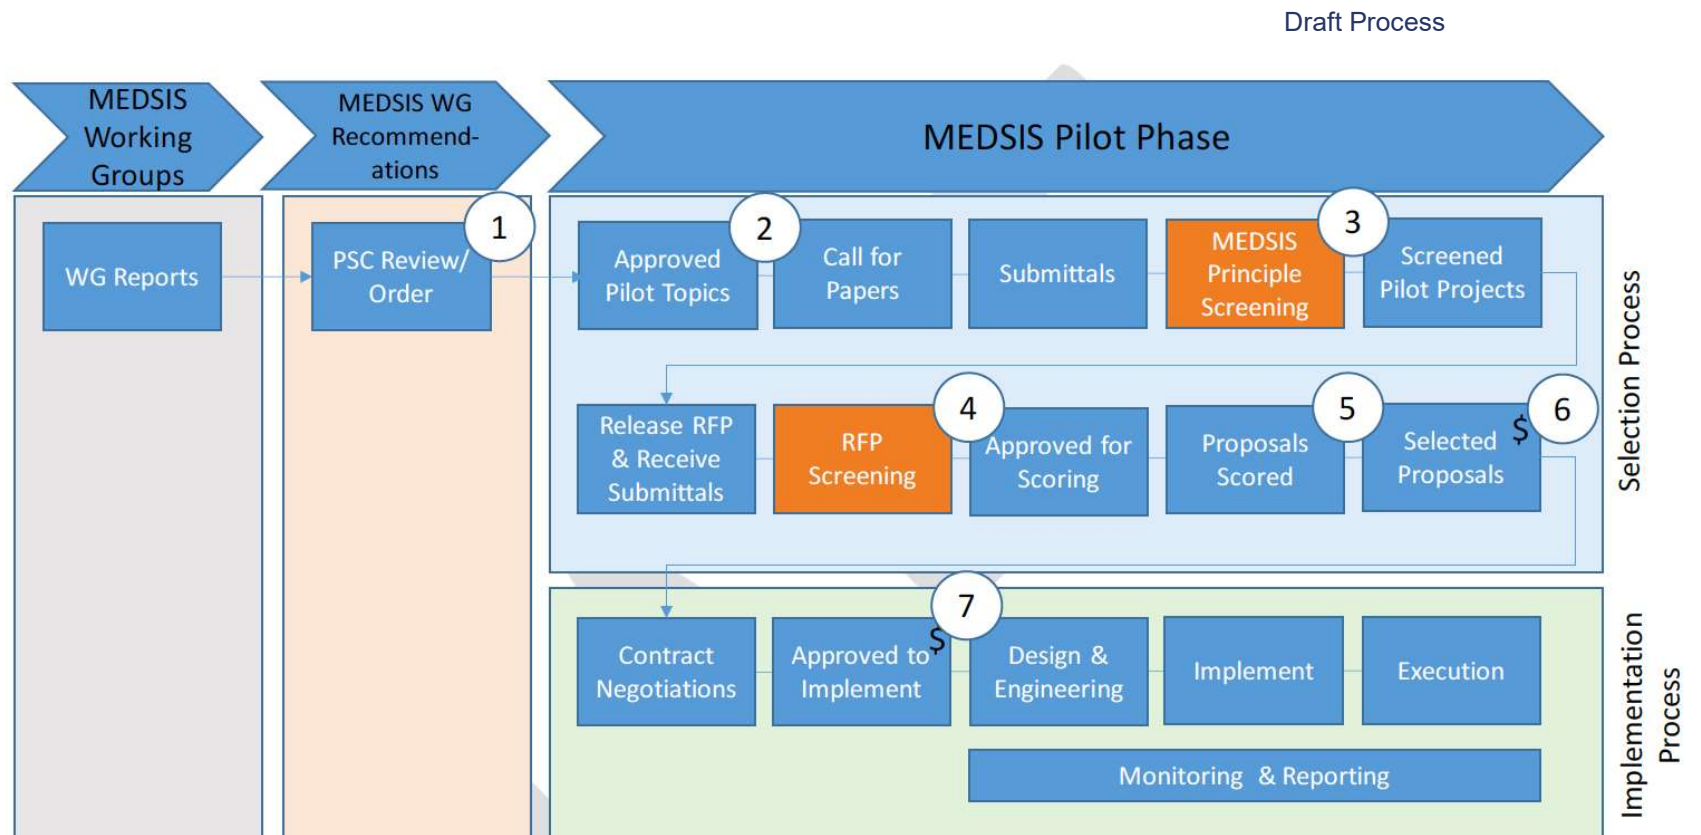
Draft Process

MEDSIS Working Groups

MEDSIS WG Recommend-ations

MEDSIS Pilot Phase

WG Reports

PSC Review/ Order

1

Approved Pilot Topics

2

Call for Papers

Submittals

MEDSIS Principle Screening

3

Screened Pilot Projects

Selection Process

Release RFP & Receive Submittals

RFP Screening

4

Approved for Scoring

Proposals Scored

5

Selected Proposals

$

6

Contract Negotiations

Approved to Implement

$

7

Design & Engineering

Implement

Execution

Monitoring & Reporting

Implementation Process